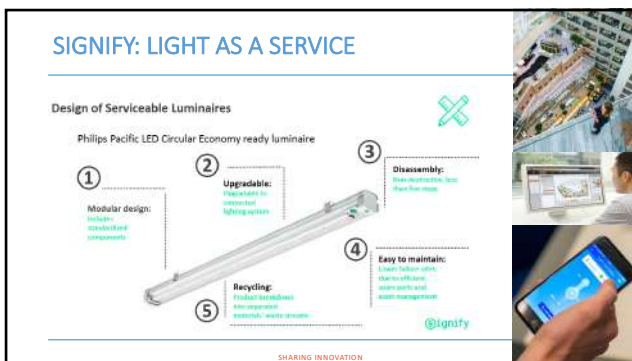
SIGNIFY: LIGHT AS A SERVICE

Design of Serviceable Luminaires

Philips Pacific LED Circular Economy ready luminaire

1

Modular design:
Includes standardized components

2

Upgradable:
Upgradable to connected lighting system

3

Disassembly:
Non-destructive, less than five steps

4

Easy to maintain:
Lower failure rate, due to efficient spare parts and asset management

5

Recycling:
Product breakdown into separate materials' waste streams

Signify

SHARING INNOVATION